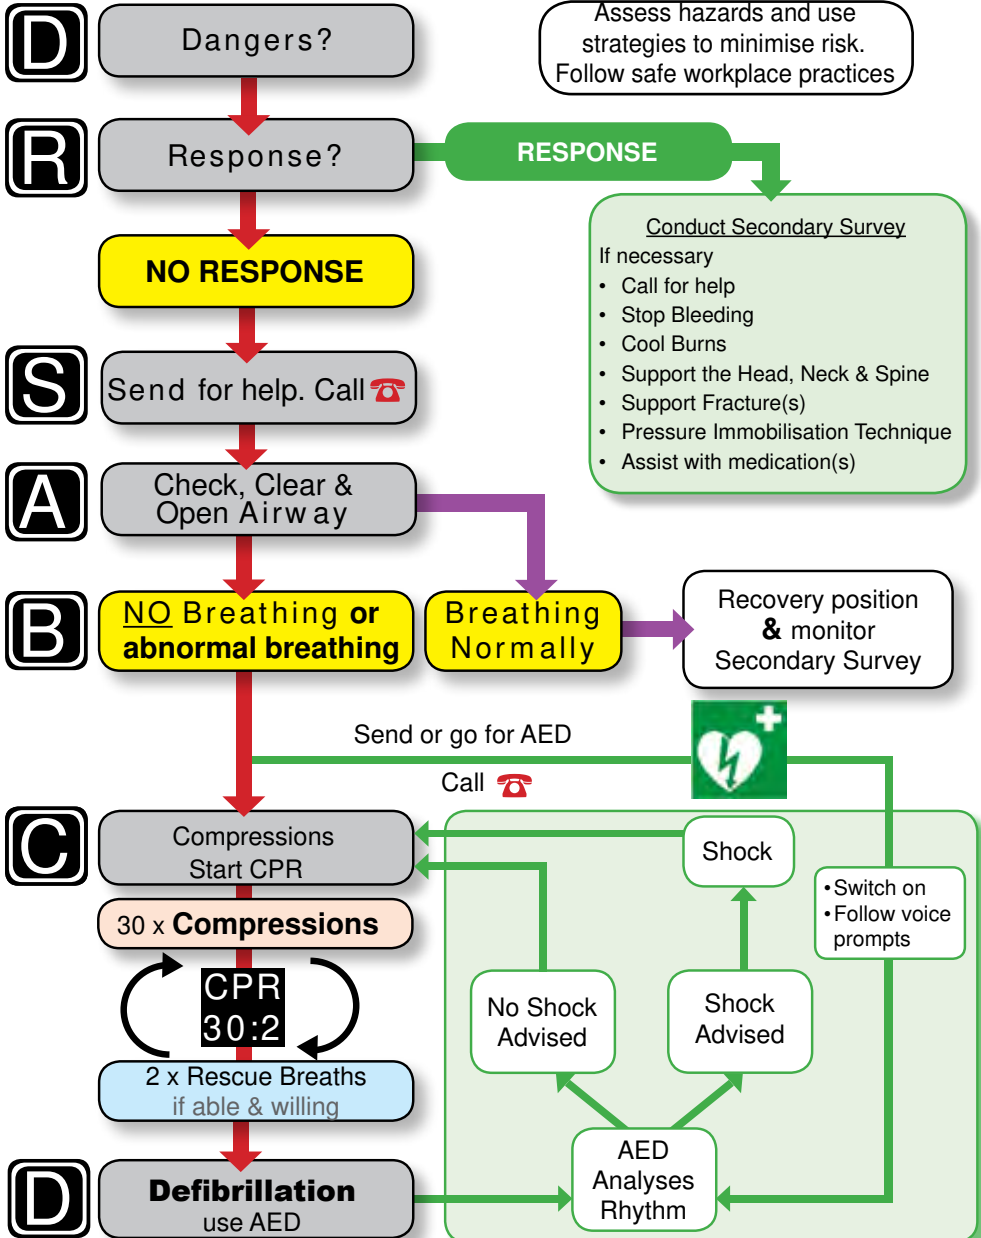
D Dangers?

Assess hazards and use strategies to minimise risk. Follow safe workplace practices

R Response?

RESPONSE

Conduct Secondary Survey
If necessary
• Call for help
• Stop Bleeding
• Cool Burns
• Support the Head, Neck & Spine
• Support Fracture(s)
• Pressure Immobilisation Technique
• Assist with medication(s)

NO RESPONSE

S Send for help. Call

A Check, Clear & Open Airway

B NO Breathing or abnormal breathing

Breathing Normally

Recovery position & monitor Secondary Survey

Send or go for AED

Call

C Compressions Start CPR

Shock

• Switch on
• Follow voice prompts

30 x Compressions

CPR 30:2

No Shock Advised

Shock Advised

2 x Rescue Breaths
if able & willing

AED Analyses Rhythm

D Defibrillation
use AED